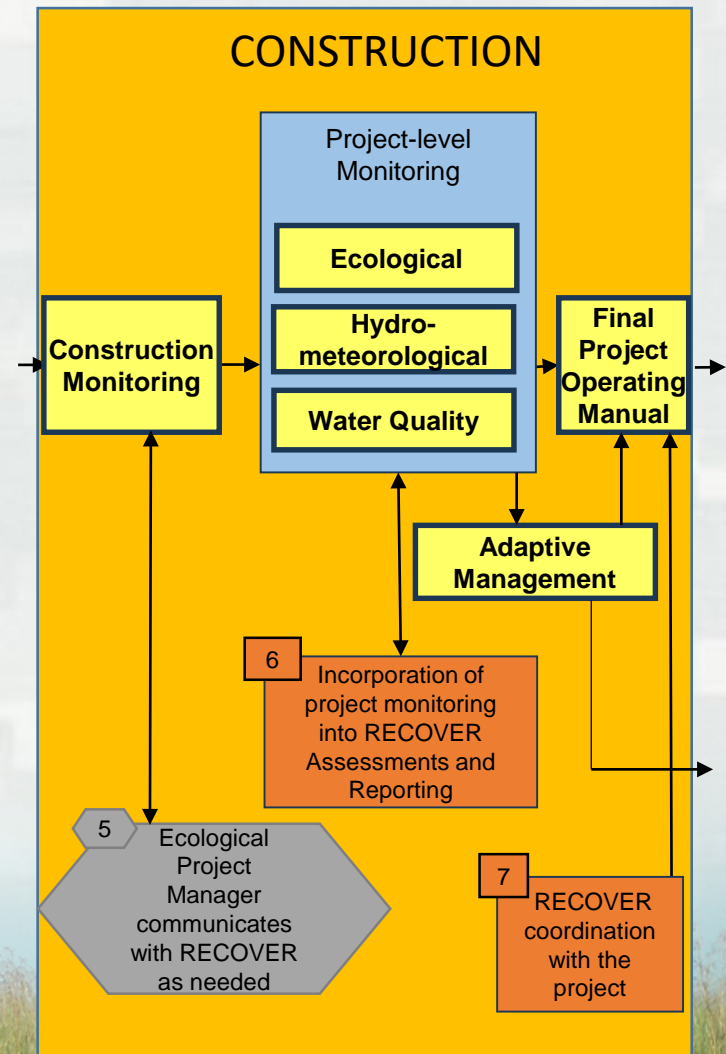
CONSTRUCTION

Project-level Monitoring

Ecological

Hydrometeorological

Water Quality

Construction Monitoring

Final Project Operating Manual

Adaptive Management

6

Incorporation of project monitoring into RECOVER Assessments and Reporting

5

Ecological Project Manager communicates with RECOVER as needed

7

RECOVER coordination with the project